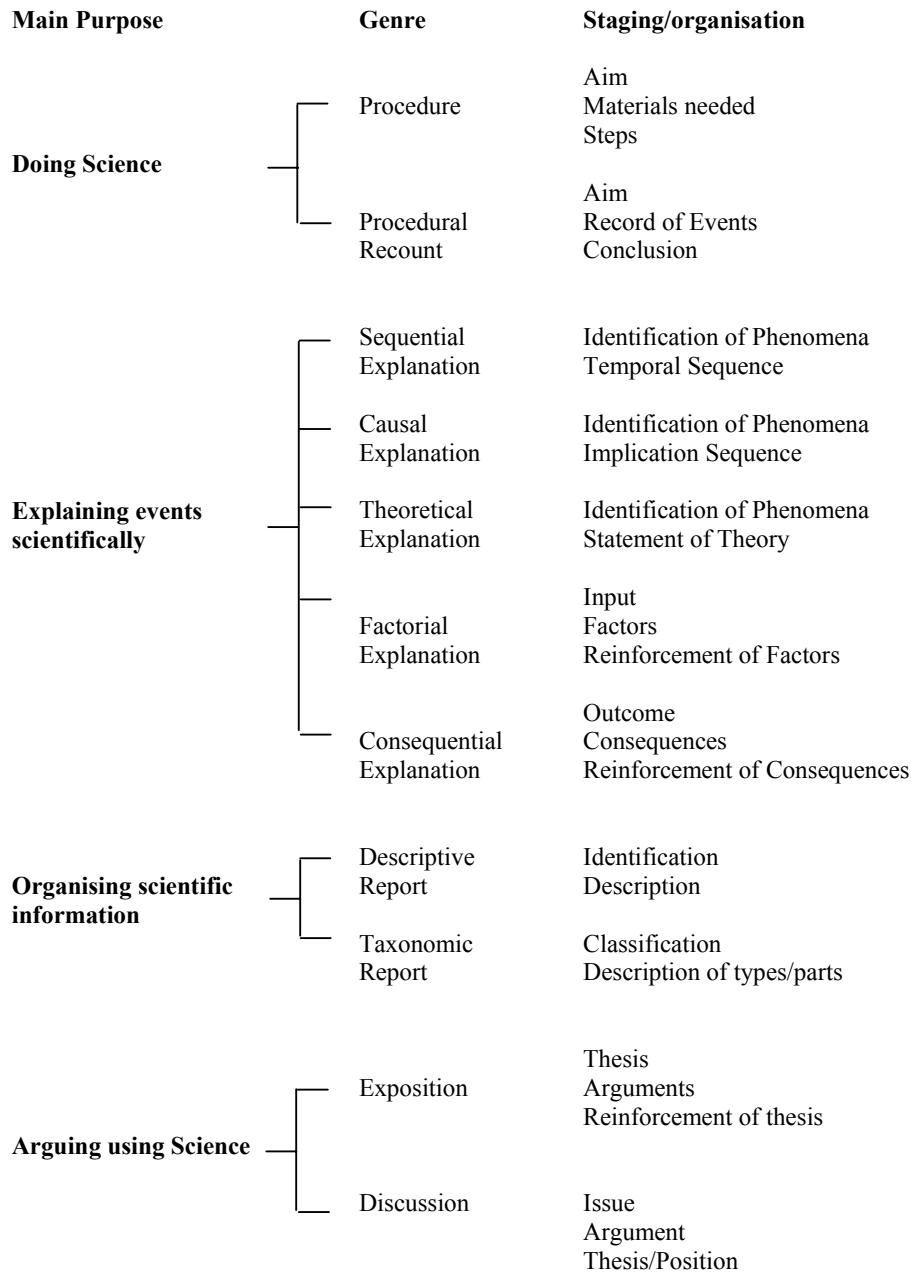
| Main Purpose | Genre | Staging/organisation |
|---|---|---|
| Doing Science | Procedure | Aim<br>Materials needed<br>Steps |
| | Procedural Recount | Aim<br>Record of Events<br>Conclusion |
| Explaining events scientifically | Sequential Explanation | Identification of Phenomena<br>Temporal Sequence |
| | Causal Explanation | Identification of Phenomena<br>Implication Sequence |
| | Theoretical Explanation | Identification of Phenomena<br>Statement of Theory |
| | Factorial Explanation | Input<br>Factors<br>Reinforcement of Factors |
| | Consequential Explanation | Outcome<br>Consequences<br>Reinforcement of Consequences |
| Organising scientific information | Descriptive Report | Identification<br>Description |
| | Taxonomic Report | Classification<br>Description of types/parts |
| Arguing using Science | Exposition | Thesis<br>Arguments<br>Reinforcement of thesis |
| | Discussion | Issue<br>Argument<br>Thesis/Position |